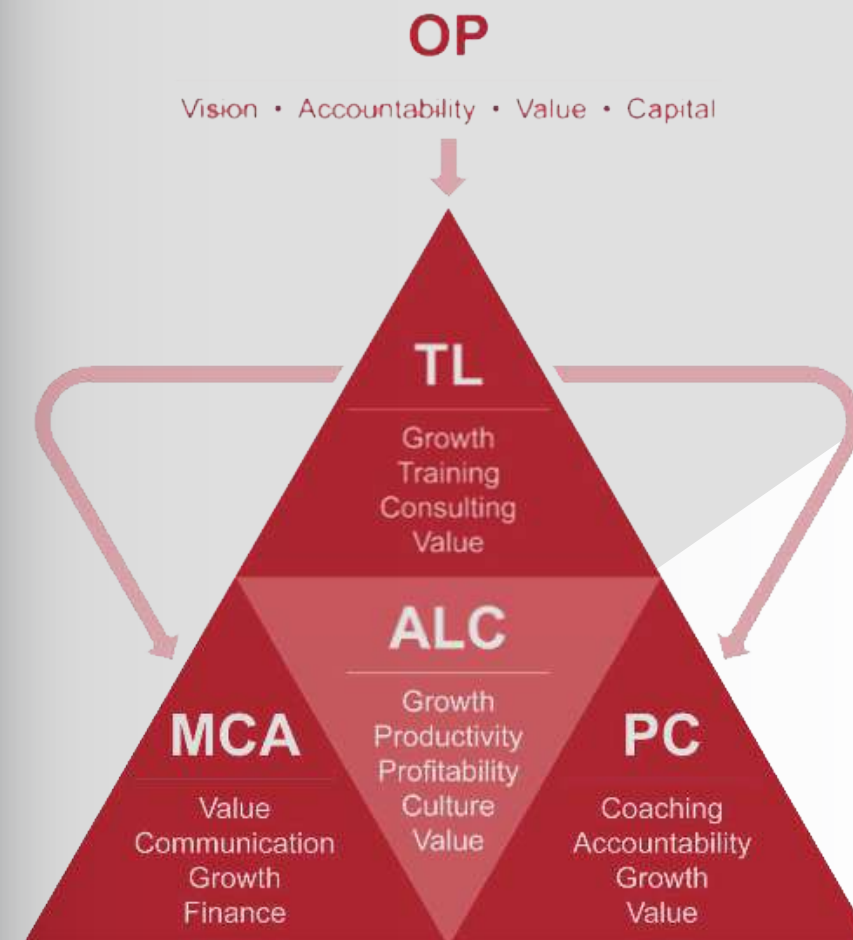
OP

Vision • Accountability • Value • Capital

TL

Growth
Training
Consulting
Value

ALC

Growth
Productivity
Profitability
Culture
Value

MCA

Value
Communication
Growth
Finance

PC

Coaching
Accountability
Growth
Value